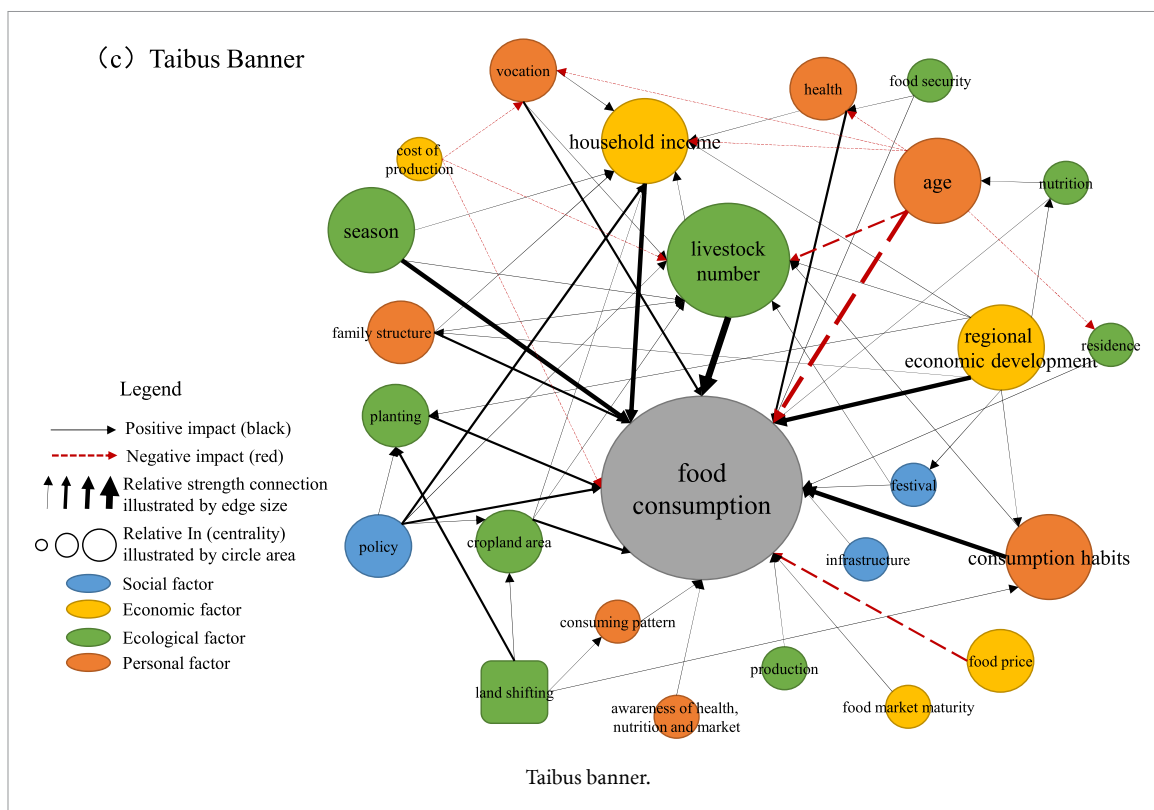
（c）Taibus Banner

vocation
health
food security
household income
cost of production
age
nutrition
season
livestock number
family structure
regional economic development
residence
planting
food consumption
festival
policy
cropland area
infrastructure
consumption habits
consuming pattern
production
food price
land shifting
awareness of health, nutrition and market
food market maturity

Legend
Positive impact (black)
Negative impact (red)
Relative strength connection illustrated by edge size
Relative In (centrality) illustrated by circle area
Social factor
Economic factor
Ecological factor
Personal factor

Taibus banner.